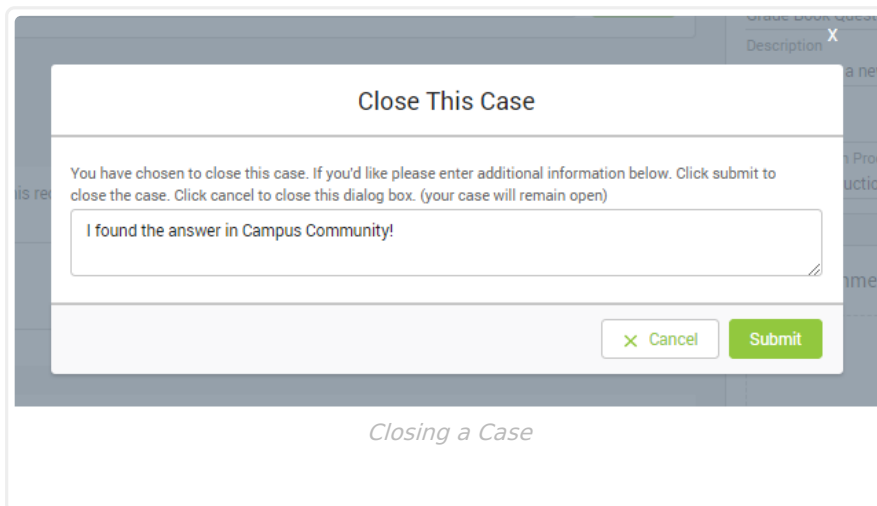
Grade Book Quest
Description
X
a ne
Close This Case
his re
You have chosen to close this case. If you'd like please enter additional information below. Click submit to close the case. Click cancel to close this dialog box. (your case will remain open)
I found the answer in Campus Community!
Pro
uctio
nme
Cancel
Submit
Closing a Case